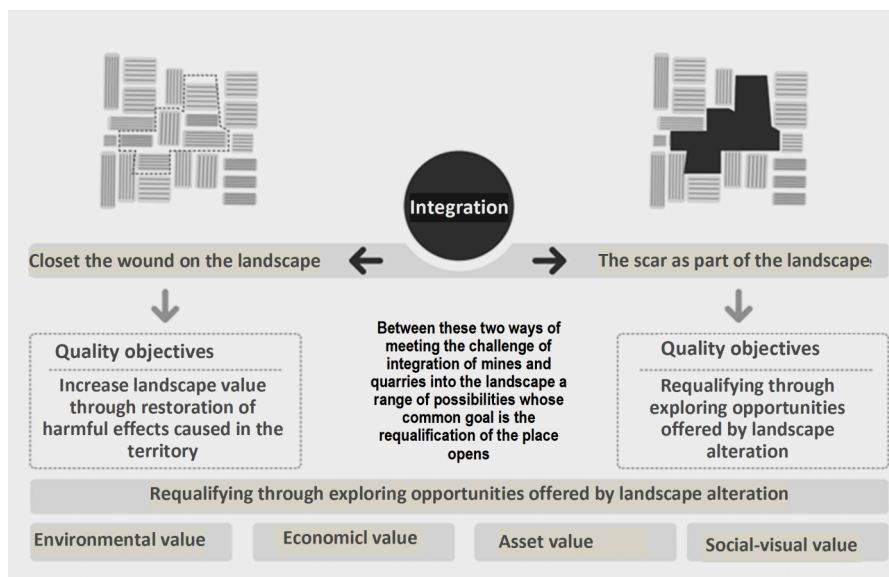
Integration

Closet the wound on the landscape

The scar as part of the landscape

Quality objectives

Increase landscape value through restoration of harmful effects caused in the territory

Between these two ways of meeting the challenge of integration of mines and quarries into the landscape a range of possibilities whose common goal is the requalification of the place opens

Quality objectives

Requalifying through exploring opportunities offered by landscape alteration

Requalifying through exploring opportunities offered by landscape alteration

Environmental value

Economicl value

Asset value

Social-visual value